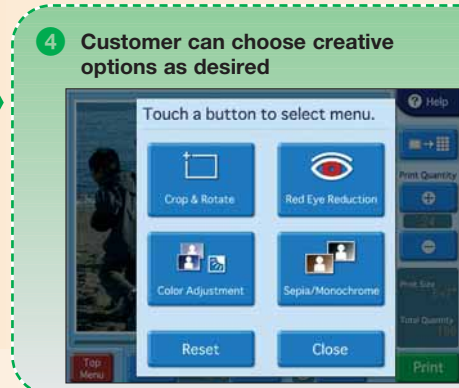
4 Customer can choose creative options as desired

Touch a button to select menu.

Crop & Rotate

Red Eye Reduction

Color Adjustment

Sepia/Monochrome

Reset

Close

Help

Print Quantity

Print Size

Total Quantity

Top Menu

Print